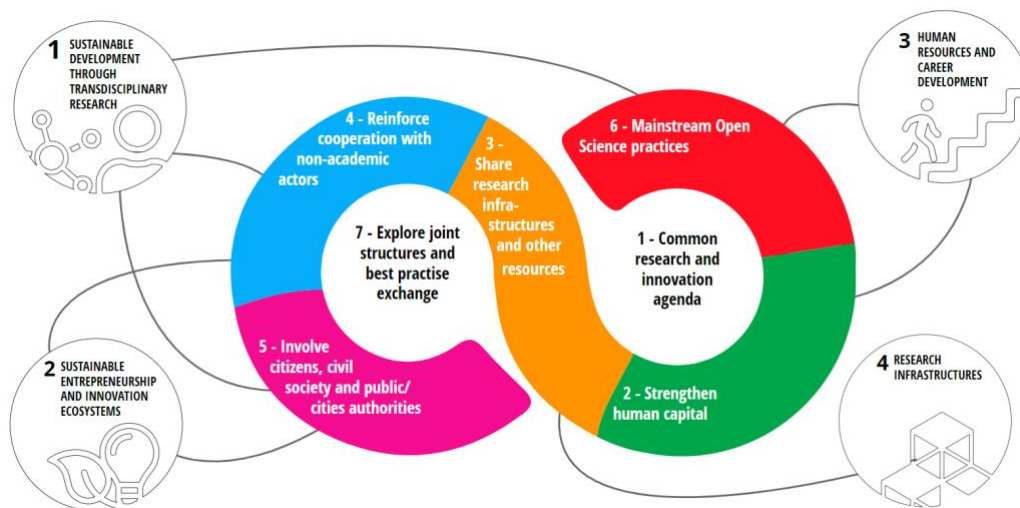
1 SUSTAINABLE DEVELOPMENT THROUGH TRANSDISCIPLINARY RESEARCH

3 HUMAN RESOURCES AND CAREER DEVELOPMENT

4 - Reinforce cooperation with non-academic actors

3 - Share research infra-structures and other resources

6 - Mainstream Open Science practices

7 - Explore joint structures and best practise exchange

1 - Common research and innovation agenda

5 - Involve citizens, civil society and public/ cities authorities

2 - Strengthen human capital

2 SUSTAINABLE ENTREPRENEURSHIP AND INNOVATION ECOSYSTEMS

4 RESEARCH INFRASTRUCTURES